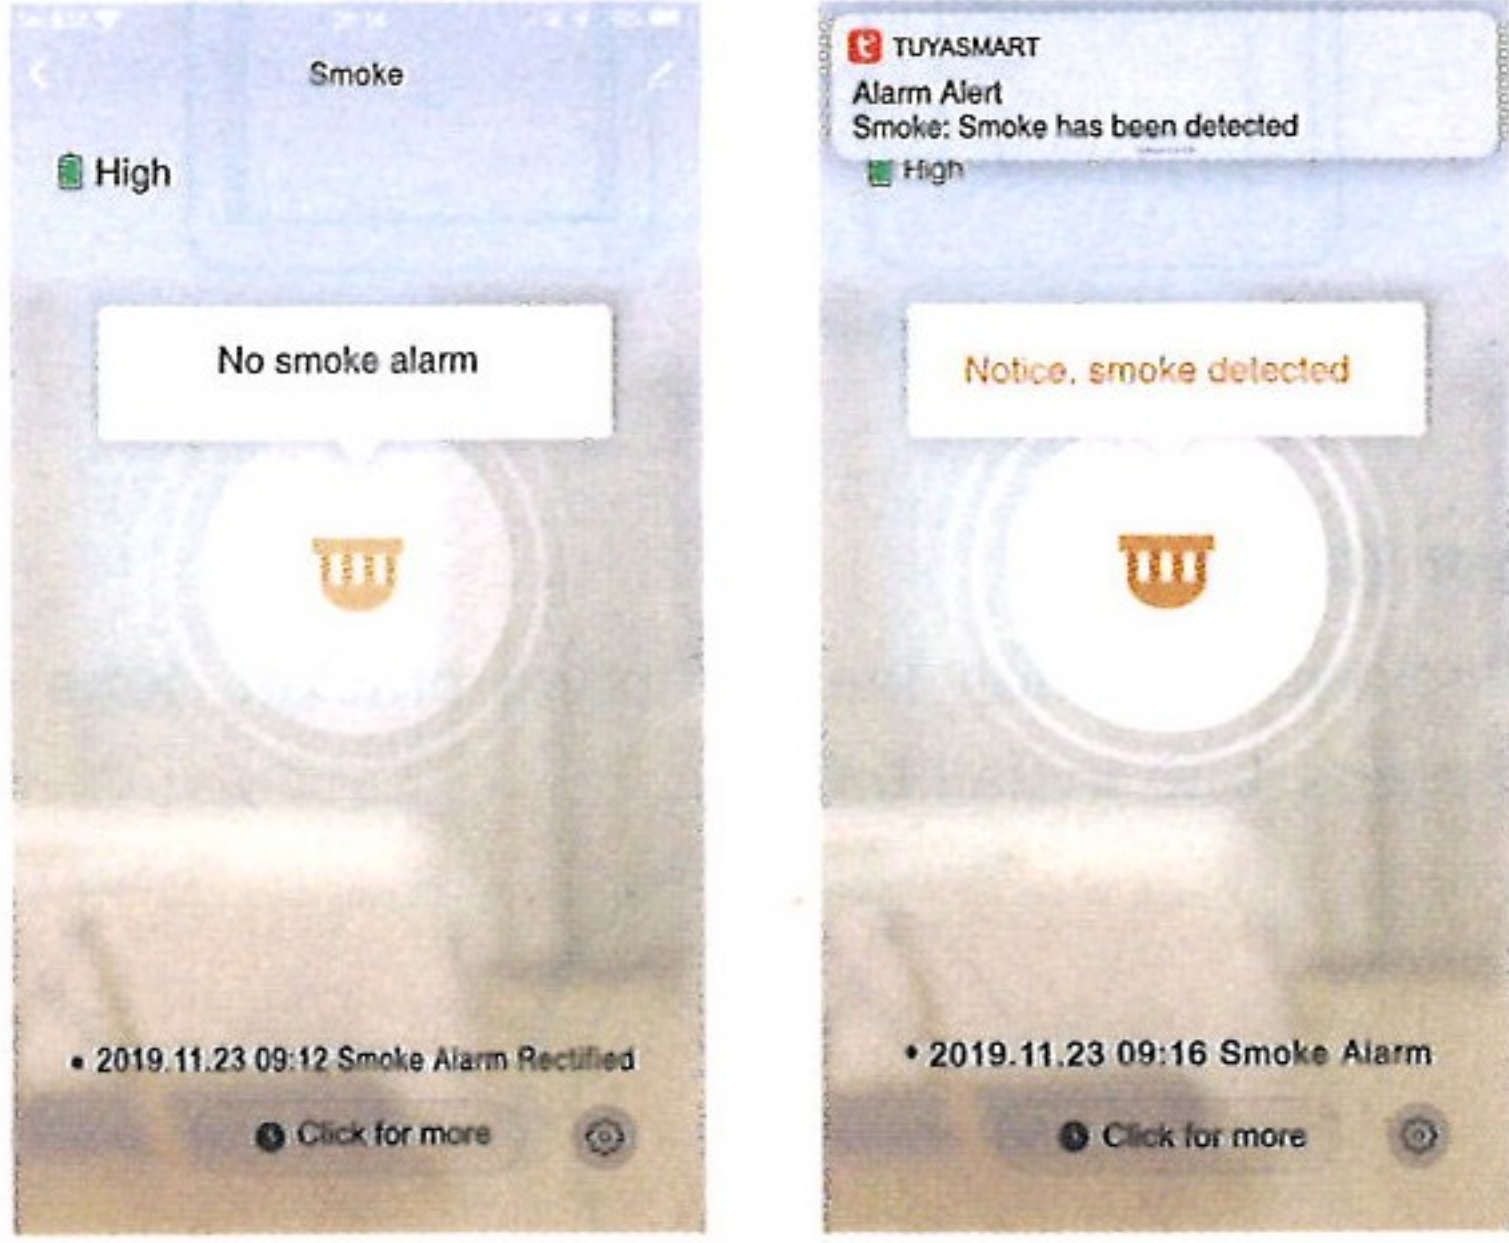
Smoke

High

No smoke alarm

• 2019.11.23 09:12 Smoke Alarm Rectified

Click for more

TUYASMART
Alarm Alert
Smoke: Smoke has been detected

High

Notice, smoke detected

• 2019.11.23 09:16 Smoke Alarm

Click for more